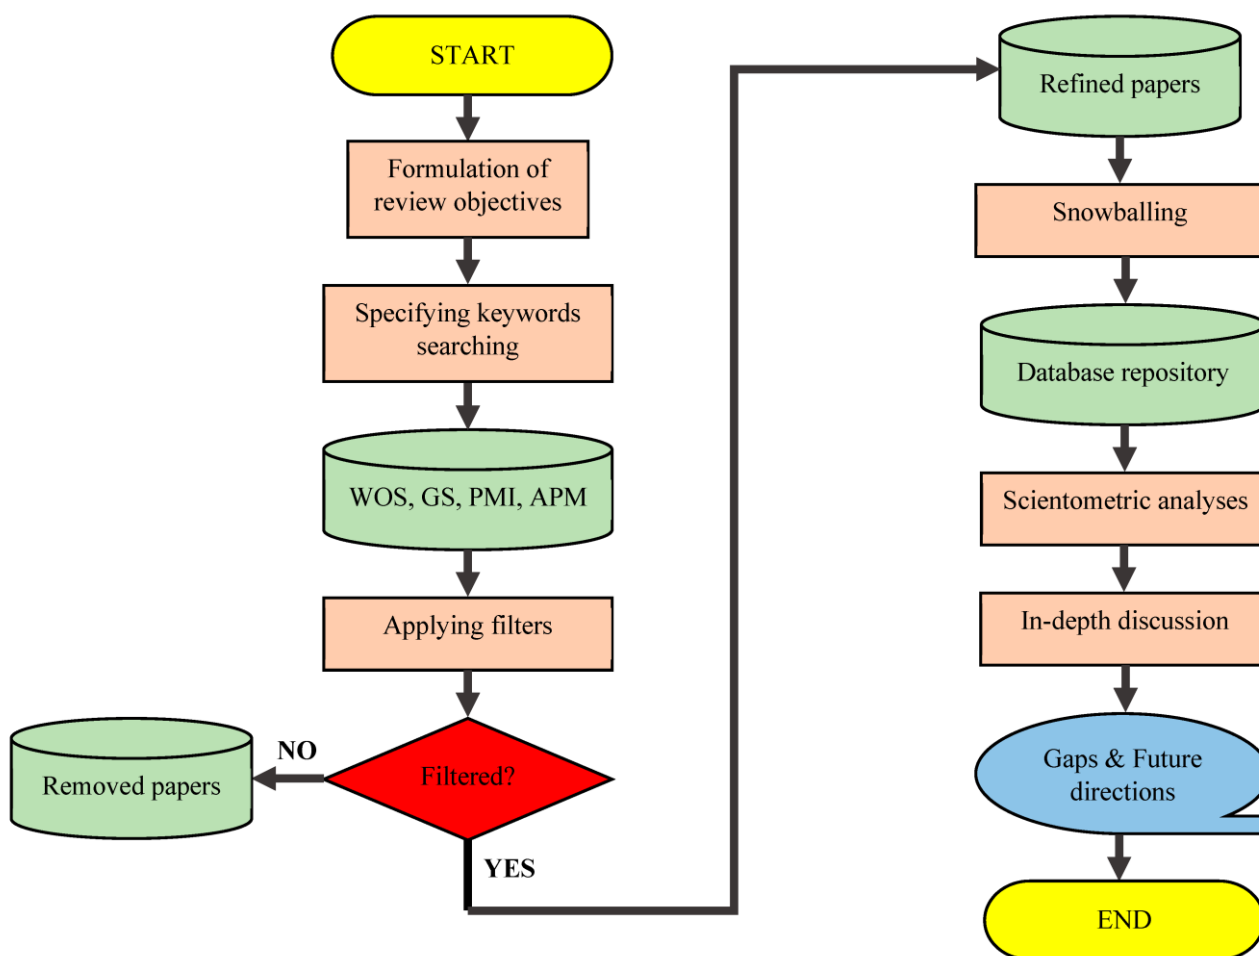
START

Formulation of review objectives

Specifying keywords searching

WOS, GS, PMI, APM

Applying filters

Filtered?

NO

Removed papers

YES

Refined papers

Snowballing

Database repository

Scientometric analyses

In-depth discussion

Gaps & Future directions

END